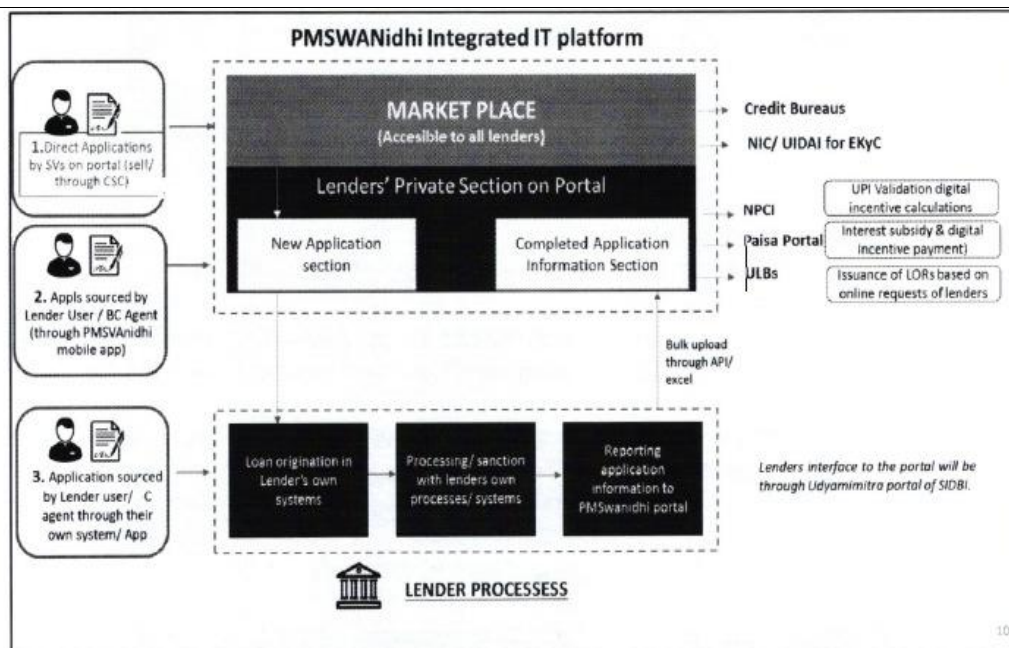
PMSWANidhi Integrated IT platform

1. Direct Applications by SVs on portal (self/ through CSC)

2. Appls sourced by Lender User / BC Agent (through PMSVAnidhi mobile app)

3. Application sourced by Lender user/ C agent through their own system/ App

MARKET PLACE
(Accesible to all lenders)

Lenders' Private Section on Portal

New Application section

Completed Application Information Section

Credit Bureaus

NIC/ UIDAI for EKyC

NPCI

UPI Validation digital incentive calculations

Paisa Portal

Interest subsidy & digital incentive payment)

ULBs

Issuance of LORs based on online requests of lenders

Bulk upload through API/ excel

Loan origination in Lender's own systems

Processing/ sanction with lenders own processes/ systems

Reporting application information to PMSwanidhi portal

Lenders interface to the portal will be through Udyamimitra portal of SIDBI.

LENDER PROCESSESS

10